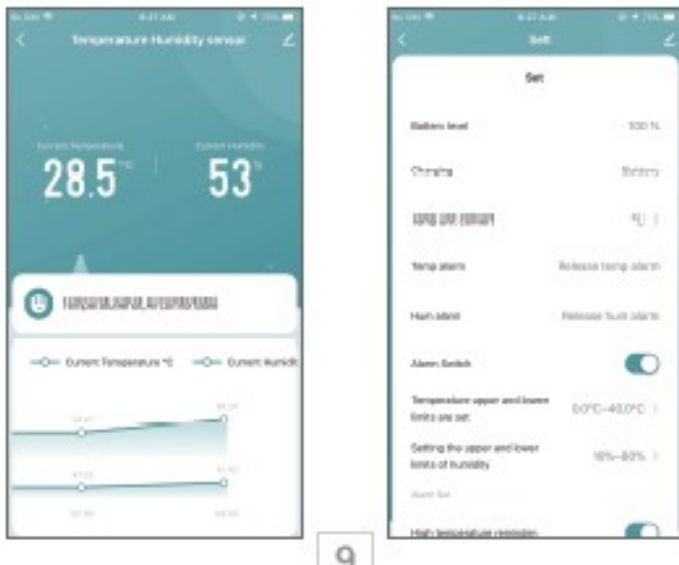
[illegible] 8:21 AM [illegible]

Temperature Humidity sensor

Current Temperature

28.5 °C

Current Humidity

53 %

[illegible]

Current Temperature °C Current Humidit

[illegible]

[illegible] 8:21 AM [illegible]

Sett

Set

Battery level 100 %

Charging Battery

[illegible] °C

Temp alarm Release temp alarm

Hum alarm Release hum alarm

Alarm Switch

Temperature upper and lower limits are set 0.0°C~40.0°C

Setting the upper and lower limits of humidity 10%~80%

Alarm Set

High temperature reminder

9